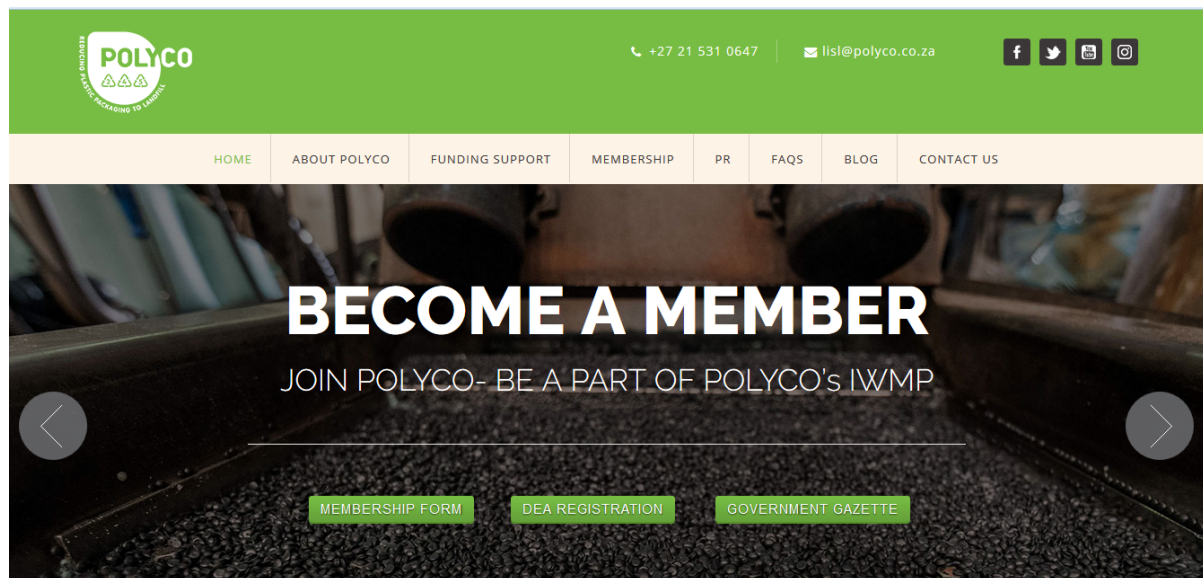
POLYCO
REDUCING PLASTIC PACKAGING TO LANDFILL

+27 21 531 0647

lisl@polyco.co.za

HOME
ABOUT POLYCO
FUNDING SUPPORT
MEMBERSHIP
PR
FAQS
BLOG
CONTACT US

BECOME A MEMBER

JOIN POLYCO- BE A PART OF POLYCO's IWMP

MEMBERSHIP FORM
DEA REGISTRATION
GOVERNMENT GAZETTE